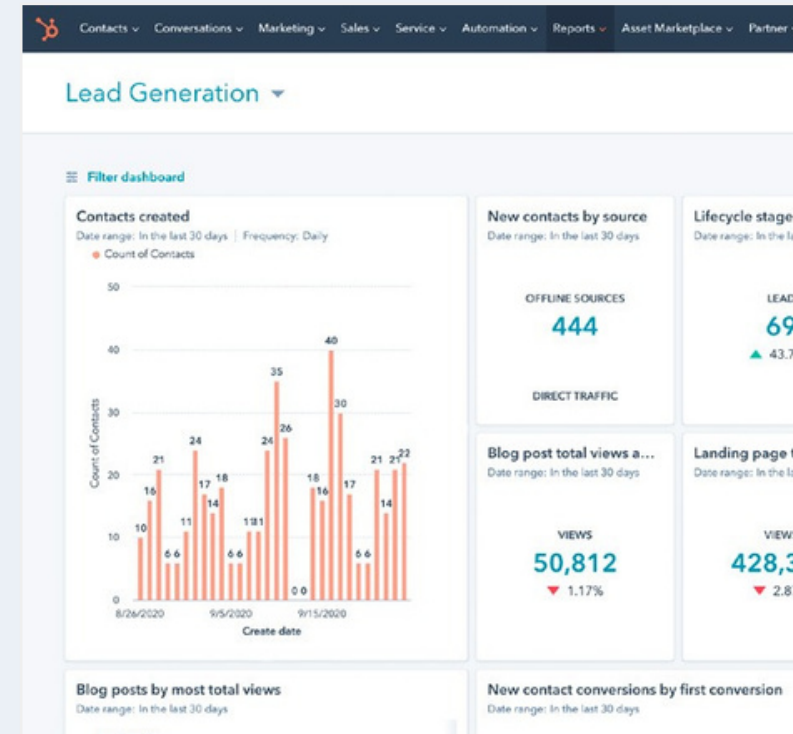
Contacts ⌄ Conversations ⌄ Marketing ⌄ Sales ⌄ Service ⌄ Automation ⌄ Reports ⌄ Asset Marketplace ⌄ Partner ⌄

Lead Generation ▾

Filter dashboard

Contacts created
Date range: In the last 30 days | Frequency: Daily
● Count of Contacts

50
40
30
20
10
0

Count of Contacts

10 16 21 6 6 11 24 17 14 18 6 6 11 11 24 35 26 0 0 18 16 40 30 17 6 6 21 14 21 22

8/26/2020 9/5/2020 9/15/2020
Create date

New contacts by source
Date range: In the last 30 days

OFFLINE SOURCES
444

DIRECT TRAFFIC

Lifecycle stage
Date range: In the l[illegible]

LEAD
69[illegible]
▲ 43.7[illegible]

Blog post total views a...
Date range: In the last 30 days

VIEWS
50,812
▼ 1.17%

Landing page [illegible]
Date range: In the l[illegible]

VIEW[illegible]
428,3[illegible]
▼ 2.8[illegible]

Blog posts by most total views
Date range: In the last 30 days

New contact conversions by first conversion
Date range: In the last 30 days